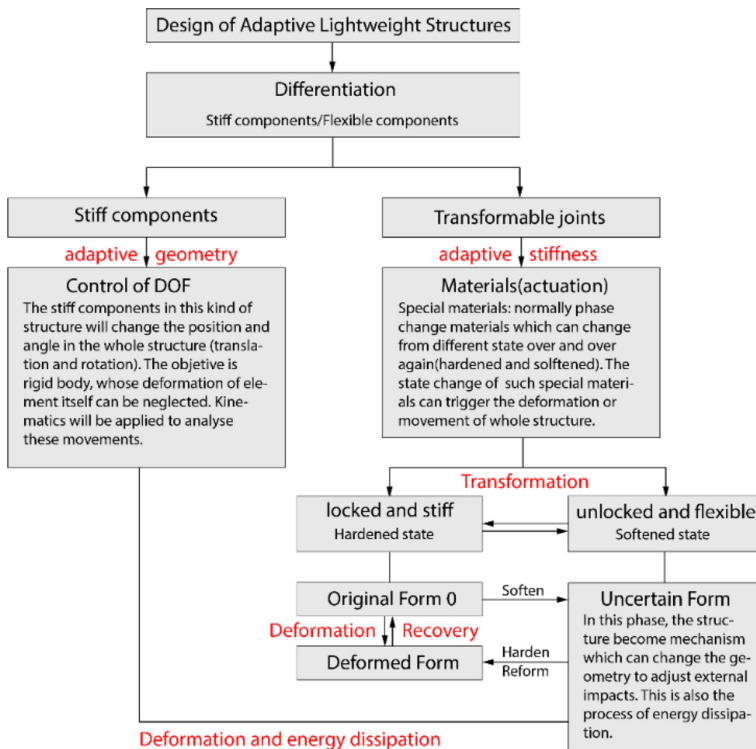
Design of Adaptive Lightweight Structures

Differentiation

Stiff components/Flexible components

Stiff components

adaptive geometry

Control of DOF

The stiff components in this kind of structure will change the position and angle in the whole structure (translation and rotation). The objective is rigid body, whose deformation of element itself can be neglected. Kinematics will be applied to analyse these movements.

Transformable joints

adaptive stiffness

Materials(actuation)

Special materials: normally phase change materials which can change from different state over and over again(hardened and solftened). The state change of such special materials can trigger the deformation or movement of whole structure.

Transformation

locked and stiff

Hardened state

unlocked and flexible

Softened state

Original Form 0

Soften

Deformation

Recovery

Deformed Form

Harden

Reform

Uncertain Form

In this phase, the structure become mechanism which can change the geometry to adjust external impacts. This is also the process of energy dissipation.

Deformation and energy dissipation